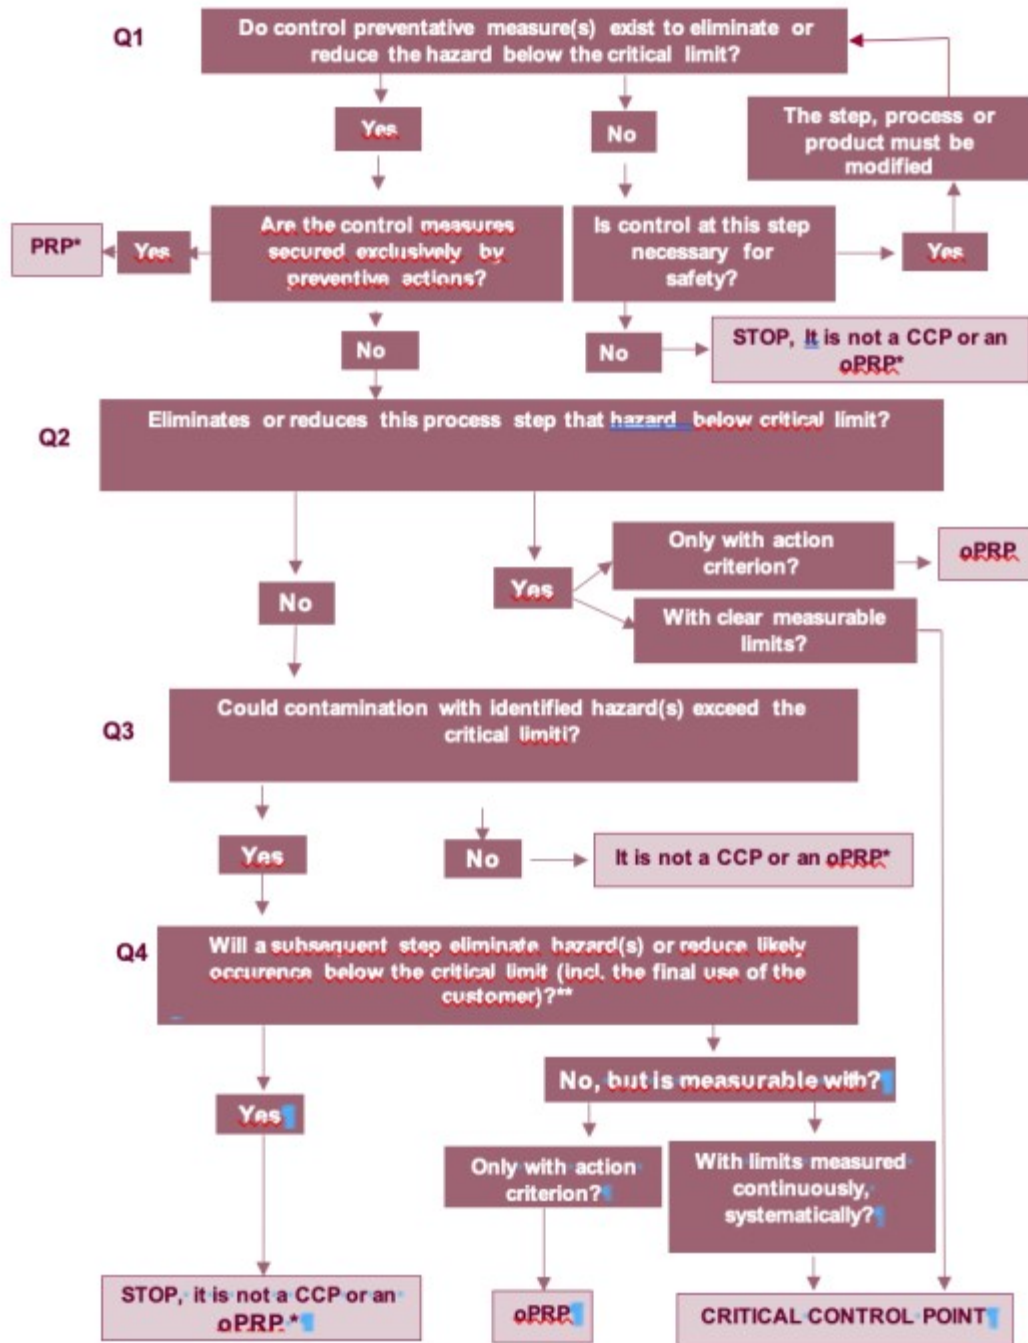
Q1

Do control preventative measure(s) exist to eliminate or reduce the hazard below the critical limit?

Yes

No

The step, process or product must be modified

Are the control measures secured exclusively by preventive actions?

PRP*

Yes

Is control at this step necessary for safety?

Yes

No

No

STOP, It is not a CCP or an oPRP*

Q2

Eliminates or reduces this process step that hazard below critical limit?

No

Yes

Only with action criterion?

oPRP

With clear measurable limits?

Q3

Could contamination with identified hazard(s) exceed the critical limit?

Yes

No

It is not a CCP or an oPRP*

Q4

Will a subsequent step eliminate hazard(s) or reduce likely occurence below the critical limit (incl. the final use of the customer)?**

No, but is measurable with?

Yes

Only with action criterion?

With limits measured continuously, systematically?

STOP, it is not a CCP or an oPRP*

oPRP

CRITICAL CONTROL POINT